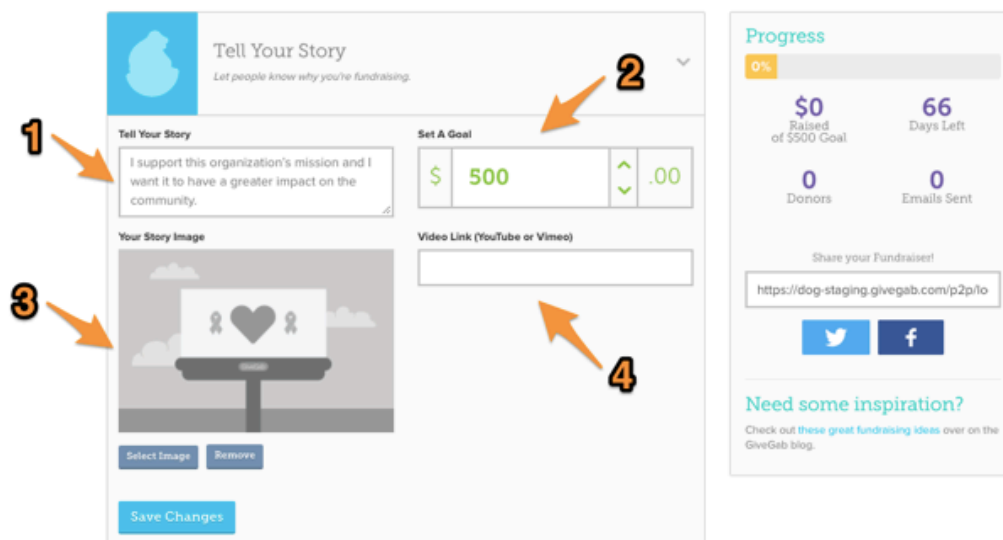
Tell Your Story
Let people know why you're fundraising.

1

Tell Your Story
I support this organization's mission and I want it to have a greater impact on the community.

2

Set A Goal
$ 500 .00

Your Story Image

3

Video Link (YouTube or Vimeo)

4

Select Image Remove

Save Changes

Progress
0%
$0
Raised of $500 Goal
66
Days Left
0
Donors
0
Emails Sent

Share your Fundraiser!
https://dog-staging.givegab.com/p2p/lo

Need some inspiration?
Check out these great fundraising ideas over on the GiveGab blog.